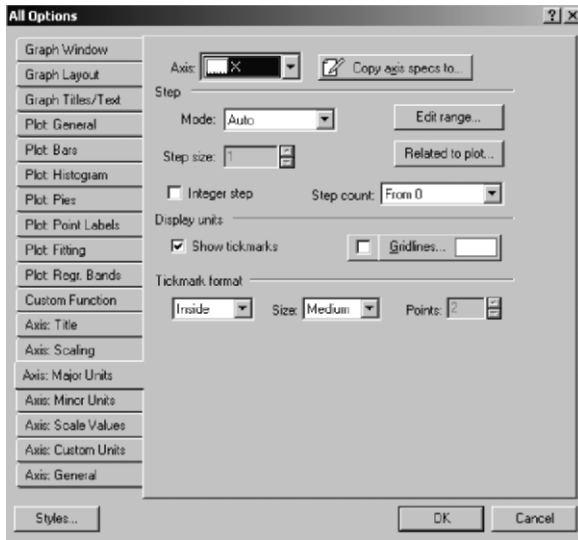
All Options

?|X

Graph Window
Graph Layout
Graph Titles/Text
Plot: General
Plot: Bars
Plot: Histogram
Plot: Pies
Plot: Point Labels
Plot: Fitting
Plot: Regr. Bands
Custom Function
Axis: Title
Axis: Scaling
Axis: Major Units
Axis: Minor Units
Axis: Scale Values
Axis: Custom Units
Axis: General

Axis: X

Copy axis specs to...

Step

Mode: Auto

Edit range...

Step size: 1

Related to plot...

Integer step

Step count: From 0

Display units

Show tickmarks

Gridlines...

Tickmark format

Inside

Size: Medium

Points: 2

Styles...

OK

Cancel